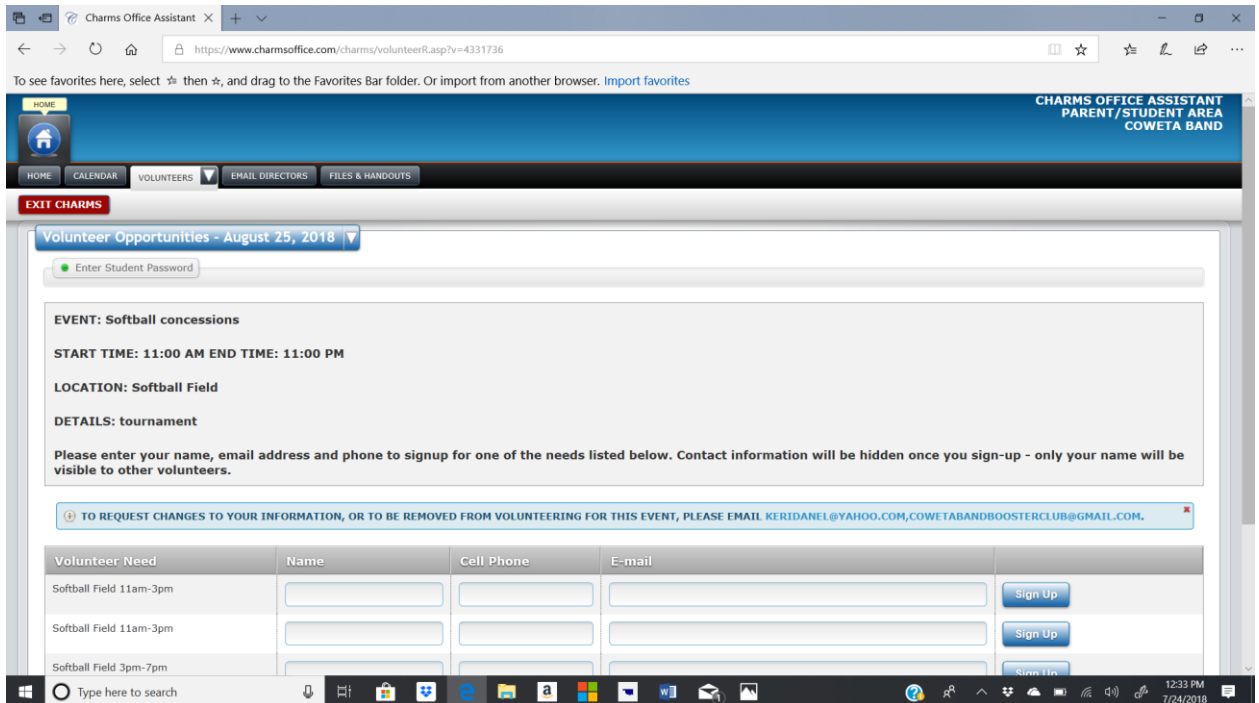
Charms Office Assistant

https://www.charmsoffice.com/charms/volunteerR.asp?v=4331736

To see favorites here, select ☆ then ☆, and drag to the Favorites Bar folder. Or import from another browser. Import favorites

HOME

CHARMS OFFICE ASSISTANT
PARENT/STUDENT AREA
COWETA BAND

HOME | CALENDAR | VOLUNTEERS | EMAIL DIRECTORS | FILES & HANDOUTS

EXIT CHARMS

Volunteer Opportunities - August 25, 2018

Enter Student Password

EVENT: Softball concessions

START TIME: 11:00 AM END TIME: 11:00 PM

LOCATION: Softball Field

DETAILS: tournament

Please enter your name, email address and phone to signup for one of the needs listed below. Contact information will be hidden once you sign-up - only your name will be visible to other volunteers.

TO REQUEST CHANGES TO YOUR INFORMATION, OR TO BE REMOVED FROM VOLUNTEERING FOR THIS EVENT, PLEASE EMAIL KERIDANEL@YAHOO.COM,COWETABANDBOOSTERCLUB@GMAIL.COM.

| Volunteer Need | Name | Cell Phone | E-mail | |
|---|---|---|---|---|
| Softball Field 11am-3pm | | | | Sign Up |
| Softball Field 11am-3pm | | | | Sign Up |
| Softball Field 3pm-7pm | | | | Sign Up |

Type here to search

12:33 PM
7/24/2018